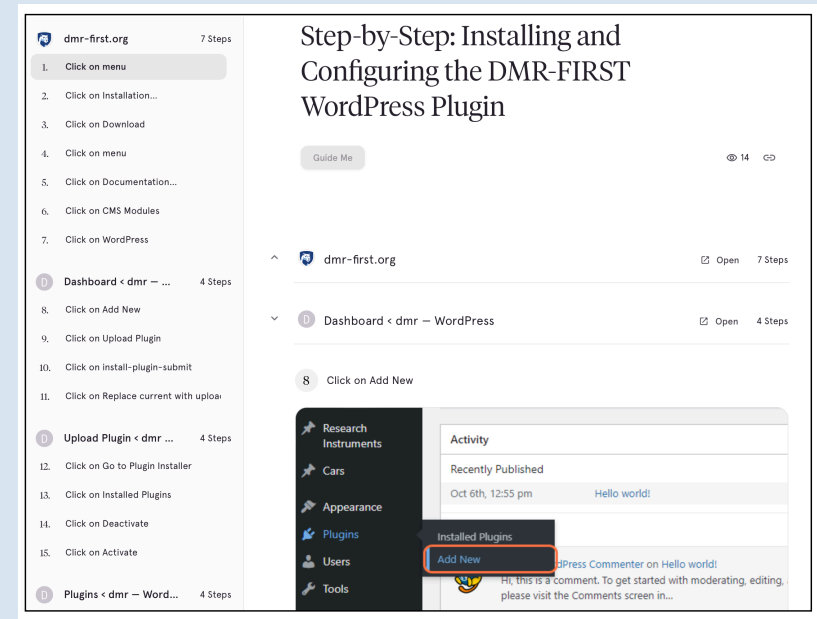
dmr-first.org 7 Steps

1. Click on menu
2. Click on Installation...
3. Click on Download
4. Click on menu
5. Click on Documentation...
6. Click on CMS Modules
7. Click on WordPress

D Dashboard < dmr — ... 4 Steps

8. Click on Add New
9. Click on Upload Plugin
10. Click on install-plugin-submit
11. Click on Replace current with uploa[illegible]

D Upload Plugin < dmr ... 4 Steps

12. Click on Go to Plugin Installer
13. Click on Installed Plugins
14. Click on Deactivate
15. Click on Activate

D Plugins < dmr — Word... 4 Steps

Step-by-Step: Installing and Configuring the DMR-FIRST WordPress Plugin

Guide Me

14

dmr-first.org Open 7 Steps

D Dashboard < dmr — WordPress Open 4 Steps

8 Click on Add New

Research Instruments
Cars
Appearance
Plugins
Users
Tools

Activity
Recently Published
Oct 6th, 12:55 pm Hello world!

Installed Plugins
Add New

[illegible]dPress Commenter on Hello world!
Hi, this is a comment. To get started with moderating, editing, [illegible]
please visit the Comments screen in...